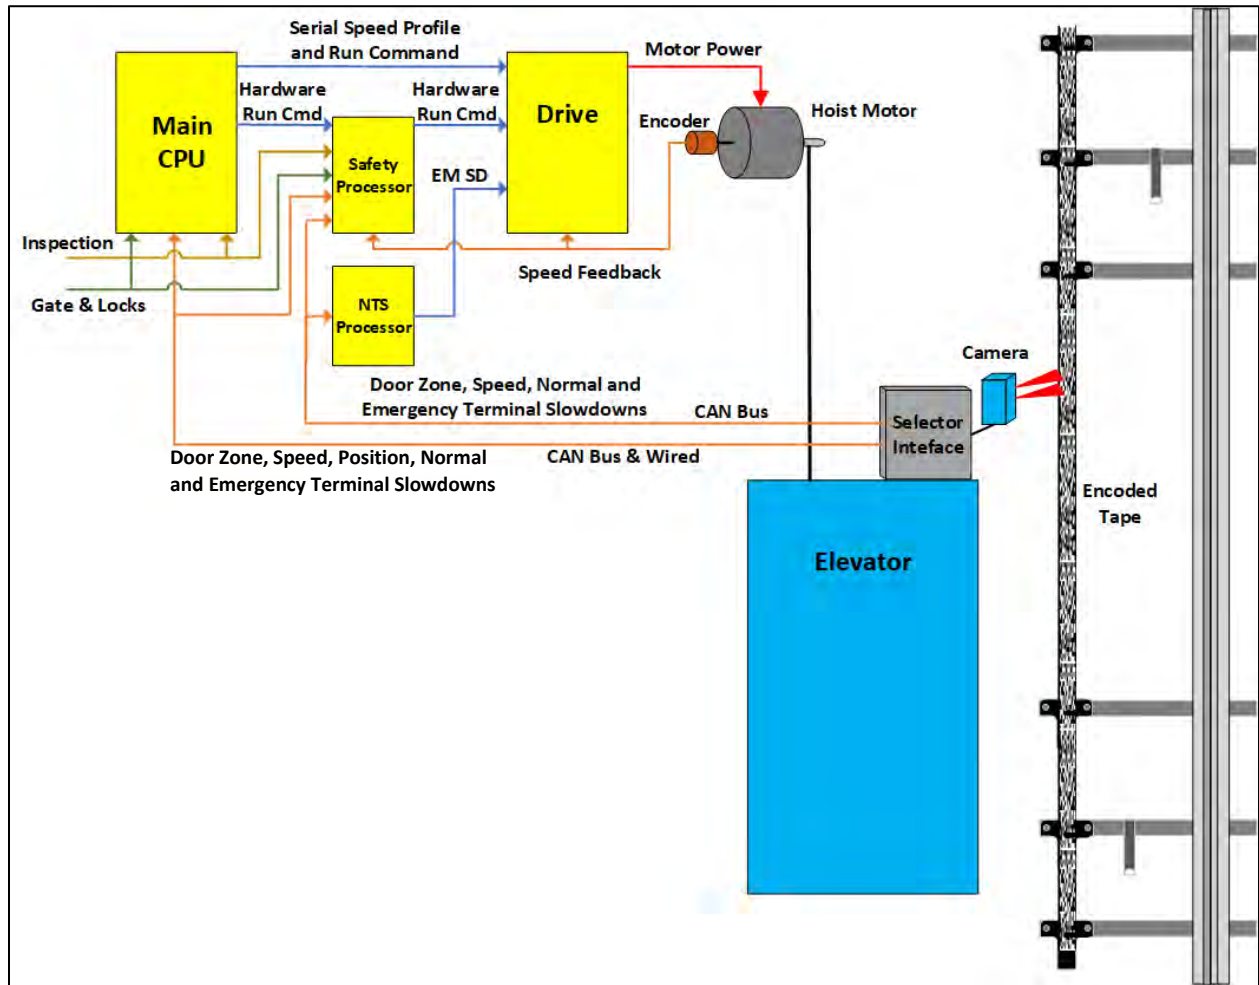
Serial Speed Profile and Run Command

Motor Power

Main CPU

Hardware Run Cmd

Hardware Run Cmd

Drive

Encoder

Hoist Motor

Safety Processor

EM SD

Inspection

Gate & Locks

Speed Feedback

NTS Processor

Camera

Door Zone, Speed, Normal and Emergency Terminal Slowdowns

CAN Bus

Selector Inteface

Door Zone, Speed, Position, Normal and Emergency Terminal Slowdowns

CAN Bus & Wired

Encoded Tape

Elevator